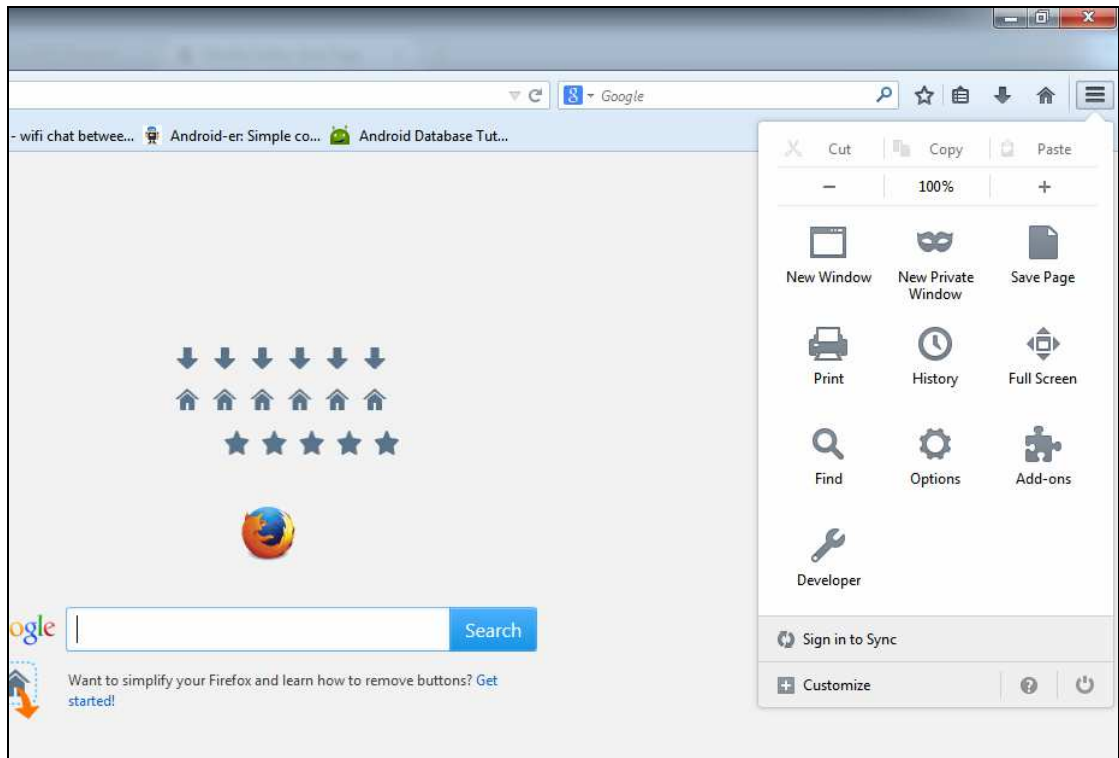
Google

- wifi chat betwee... Android-er: Simple co... Android Database Tut...

Cut Copy Paste

− 100% +

New Window New Private Window Save Page

Print History Full Screen

Find Options Add-ons

Developer

Sign in to Sync

Customize

ogle Search

Want to simplify your Firefox and learn how to remove buttons? Get started!